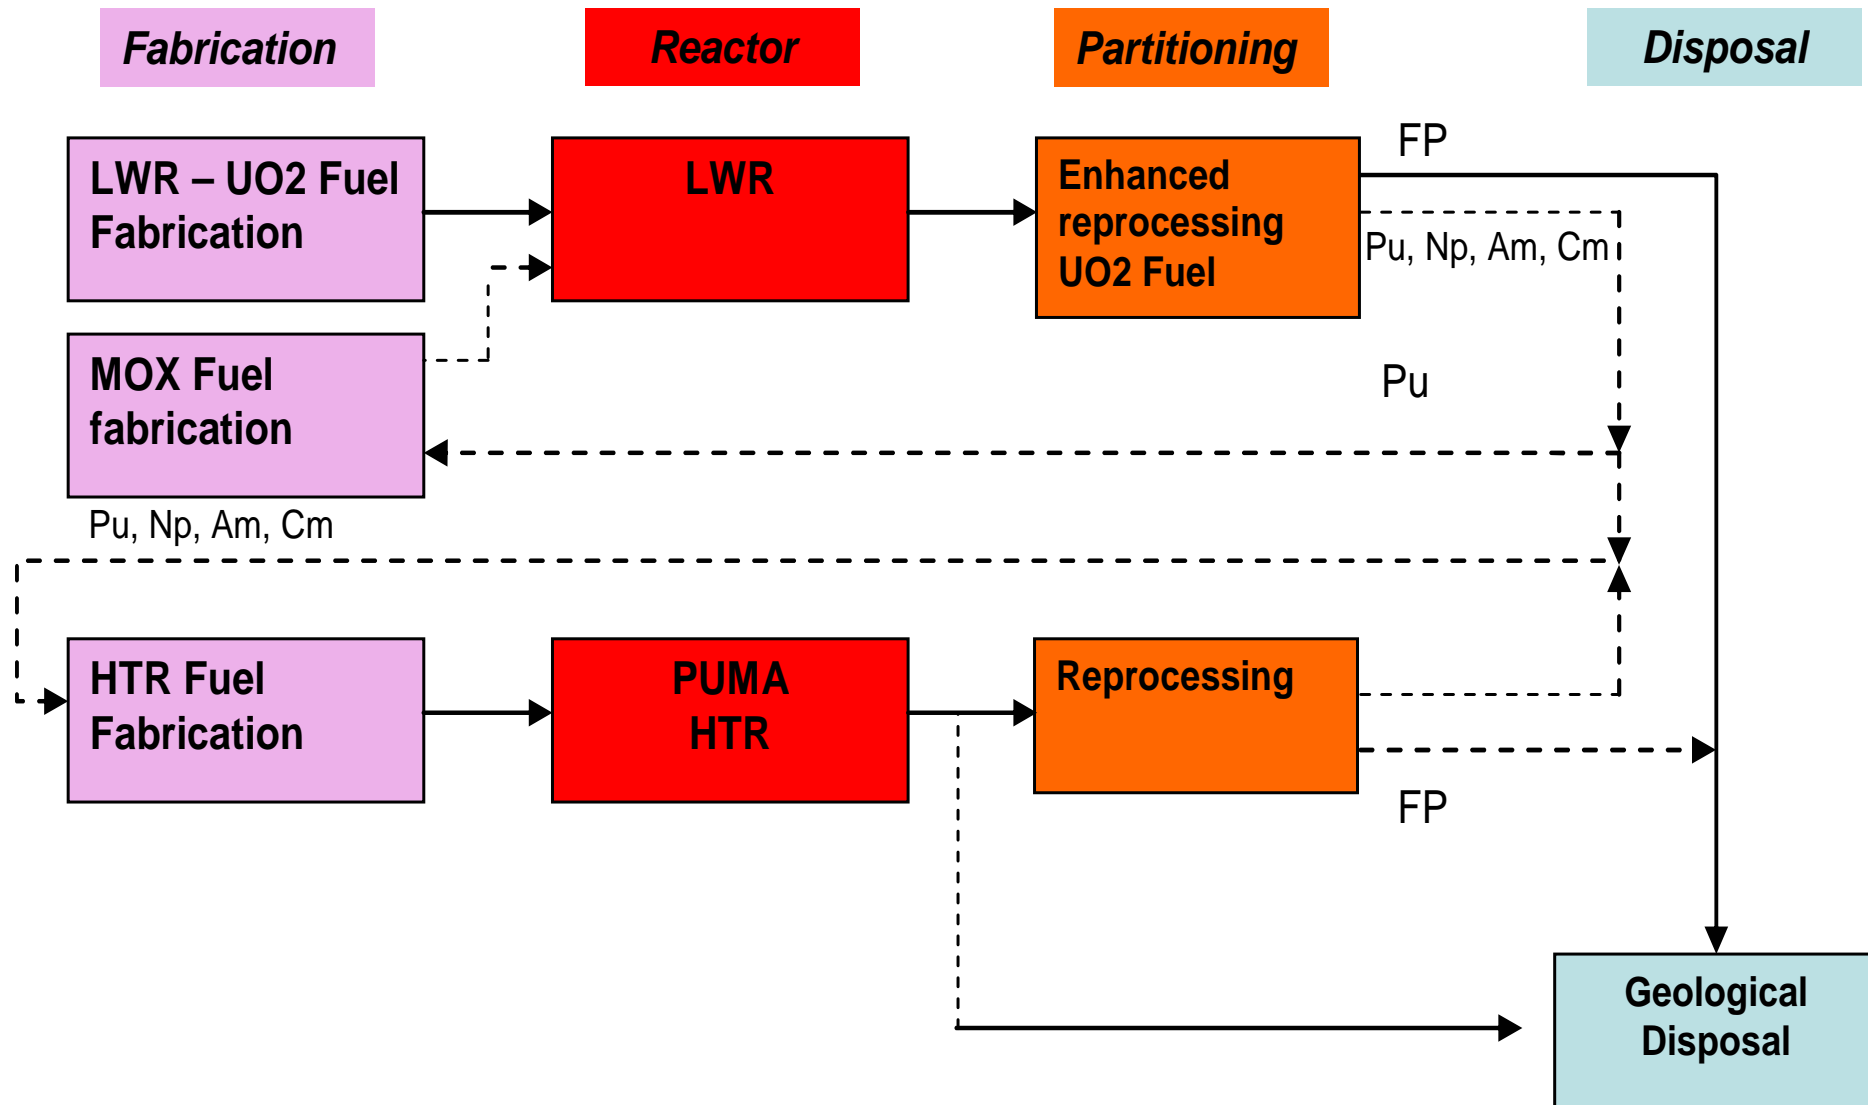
Fabrication

Reactor

Partitioning

Disposal

LWR – UO2 Fuel Fabrication

LWR

Enhanced reprocessing UO2 Fuel

FP

Pu, Np, Am, Cm

MOX Fuel fabrication

Pu

Pu, Np, Am, Cm

HTR Fuel Fabrication

PUMA HTR

Reprocessing

FP

Geological Disposal